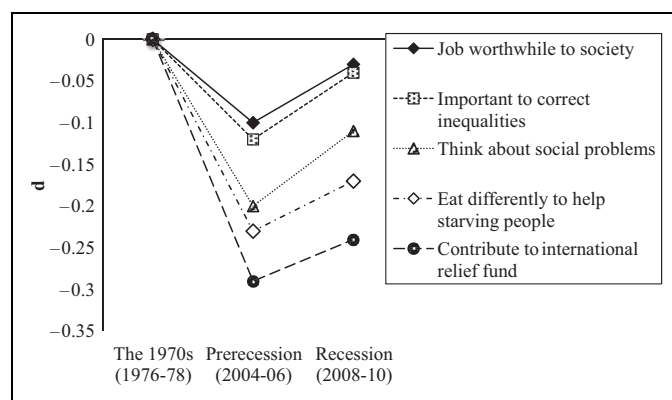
0
−0.05
−0.1
−0.15
−0.2
−0.25
−0.3
−0.35

d

The 1970s (1976-78)
Prerecession (2004-06)
Recession (2008-10)

Job worthwhile to society
Important to correct inequalities
Think about social problems
Eat differently to help starving people
Contribute to international relief fund